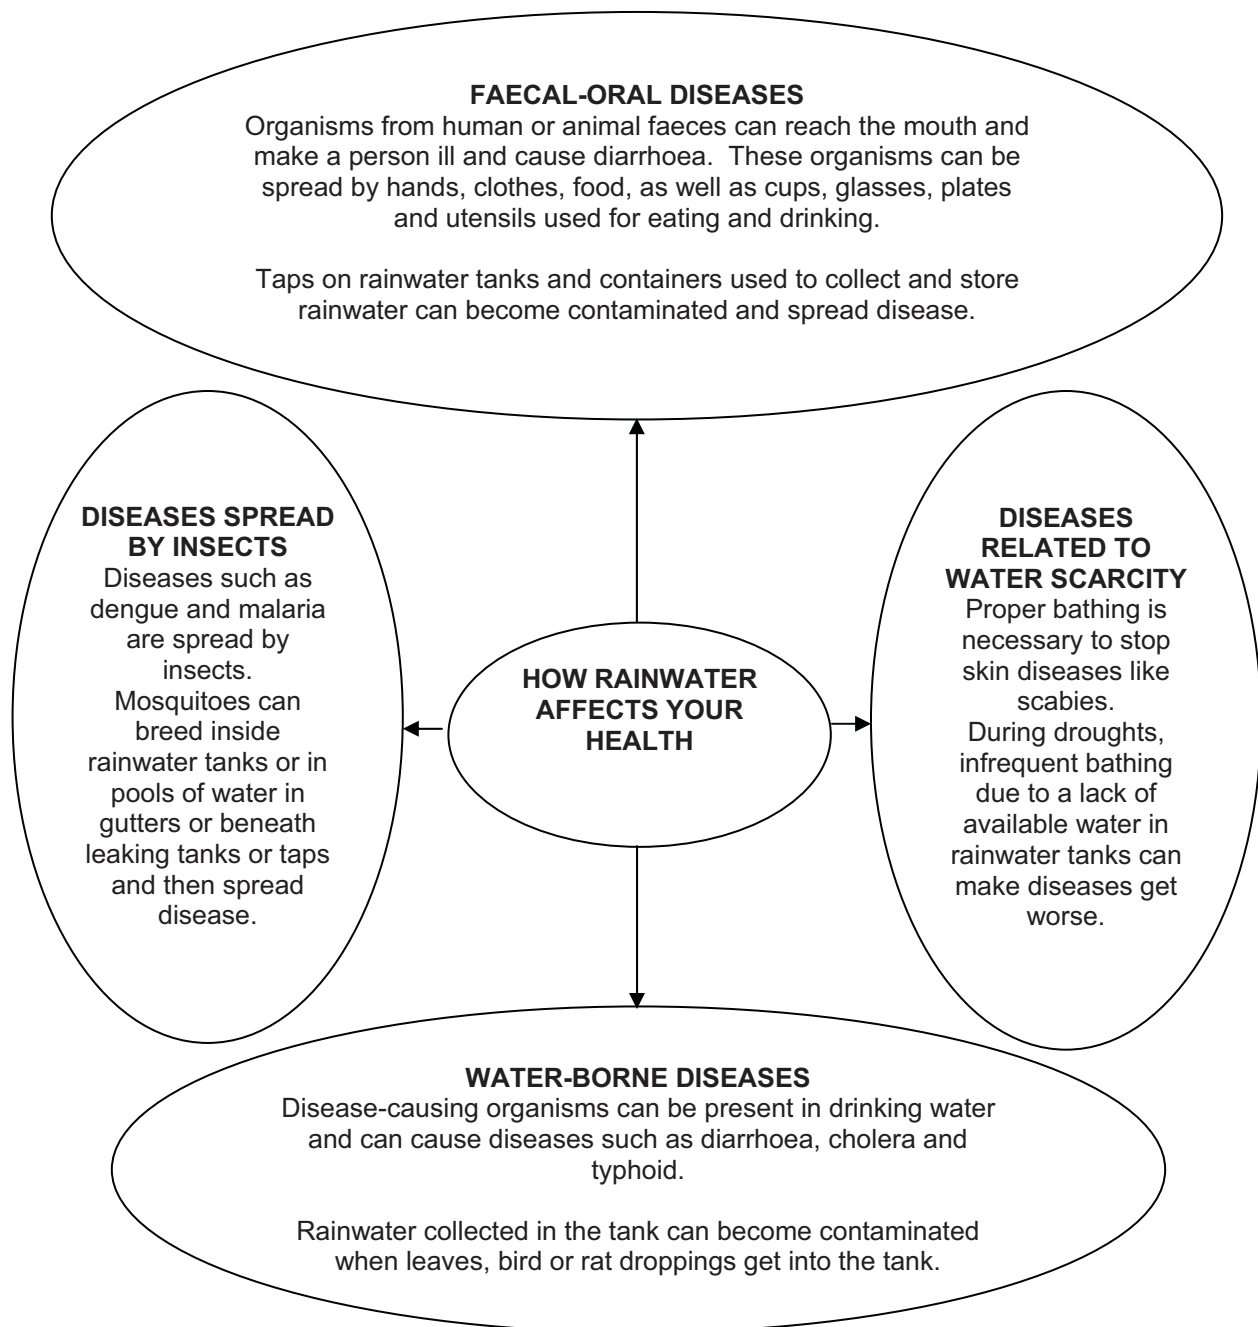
FAECAL-ORAL DISEASES
Organisms from human or animal faeces can reach the mouth and make a person ill and cause diarrhoea. These organisms can be spread by hands, clothes, food, as well as cups, glasses, plates and utensils used for eating and drinking.

Taps on rainwater tanks and containers used to collect and store rainwater can become contaminated and spread disease.

DISEASES SPREAD BY INSECTS
Diseases such as dengue and malaria are spread by insects.
Mosquitoes can breed inside rainwater tanks or in pools of water in gutters or beneath leaking tanks or taps and then spread disease.

HOW RAINWATER AFFECTS YOUR HEALTH

DISEASES RELATED TO WATER SCARCITY
Proper bathing is necessary to stop skin diseases like scabies.
During droughts, infrequent bathing due to a lack of available water in rainwater tanks can make diseases get worse.

WATER-BORNE DISEASES
Disease-causing organisms can be present in drinking water and can cause diseases such as diarrhoea, cholera and typhoid.

Rainwater collected in the tank can become contaminated when leaves, bird or rat droppings get into the tank.